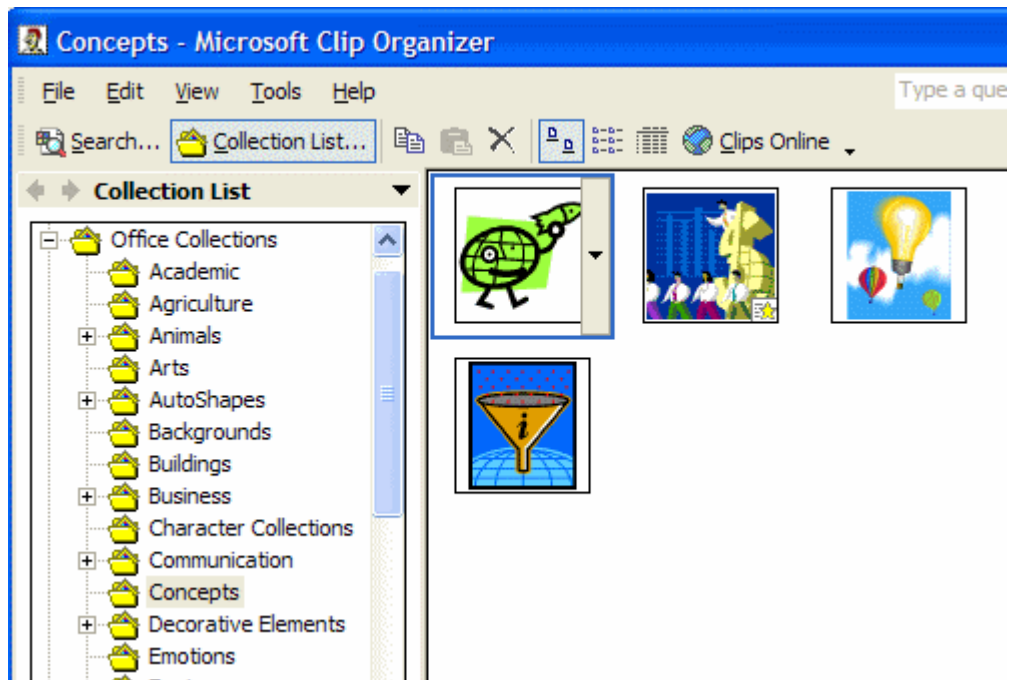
Concepts - Microsoft Clip Organizer

File Edit View Tools Help

Type a que

Search... Collection List... Clips Online

Collection List

Office Collections
Academic
Agriculture
Animals
Arts
AutoShapes
Backgrounds
Buildings
Business
Character Collections
Communication
Concepts
Decorative Elements
Emotions